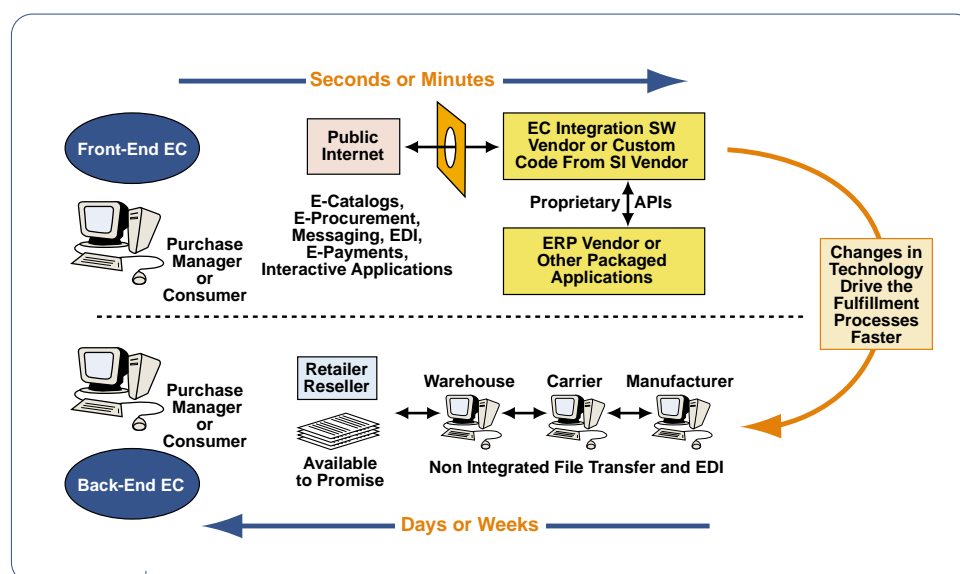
Seconds or Minutes

Front-End EC

Public Internet

EC Integration SW Vendor or Custom Code From SI Vendor

E-Catalogs, E-Procurement, Messaging, EDI, E-Payments, Interactive Applications

Proprietary APIs

ERP Vendor or Other Packaged Applications

Purchase Manager or Consumer

Changes in Technology Drive the Fulfillment Processes Faster

Purchase Manager or Consumer

Retailer Reseller

Warehouse

Carrier

Manufacturer

Available to Promise

Non Integrated File Transfer and EDI

Back-End EC

Days or Weeks